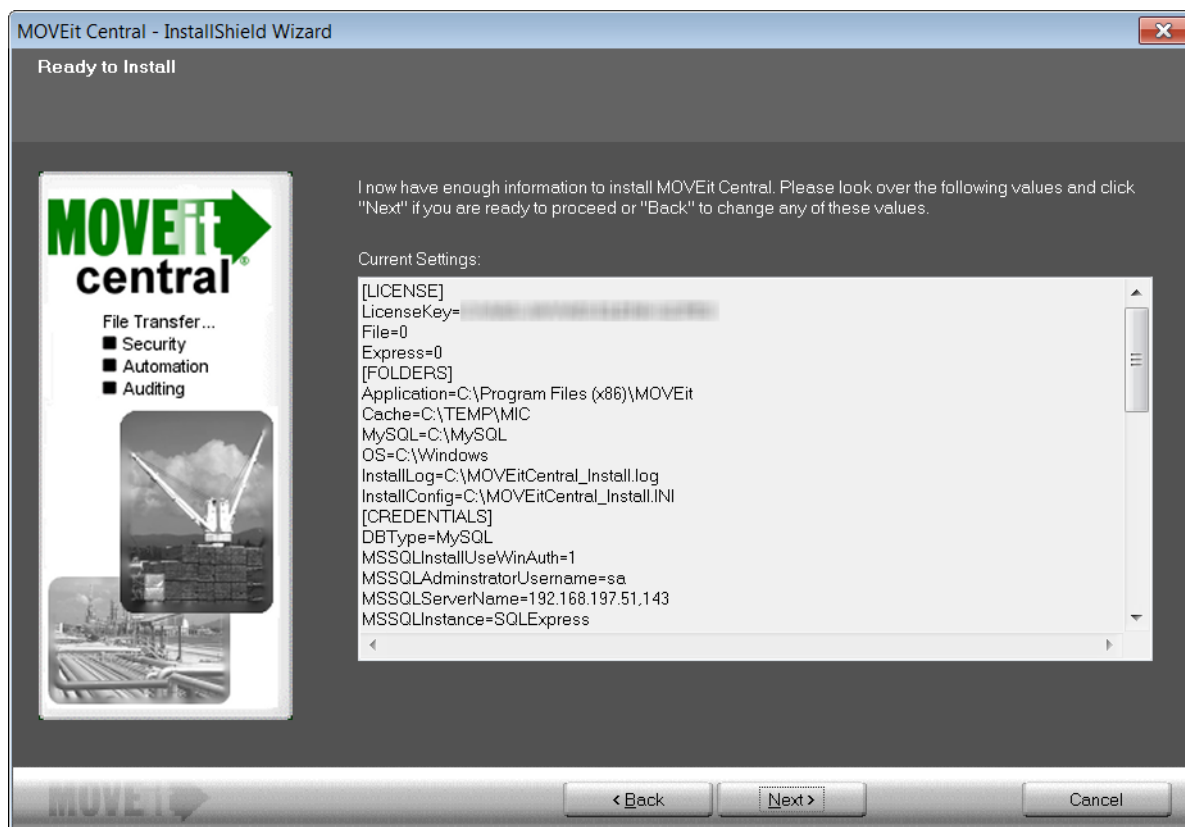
MOVEit Central - InstallShield Wizard

Ready to Install

MOVEit central®

File Transfer...
Security
Automation
Auditing

I now have enough information to install MOVEit Central. Please look over the following values and click "Next" if you are ready to proceed or "Back" to change any of these values.

Current Settings:

[LICENSE]
LicenseKey=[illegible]
File=0
Express=0
[FOLDERS]
Application=C:\Program Files (x86)\MOVEit
Cache=C:\TEMP\MIC
MySQL=C:\MySQL
OS=C:\Windows
InstallLog=C:\MOVEitCentral_Install.log
InstallConfig=C:\MOVEitCentral_Install.INI
[CREDENTIALS]
DBType=MySQL
MSSQLInstallUseWinAuth=1
MSSQLAdminstratorUsername=sa
MSSQLServerName=192.168.197.51,143
MSSQLInstance=SQLExpress

MOVEit

< Back
Next >
Cancel